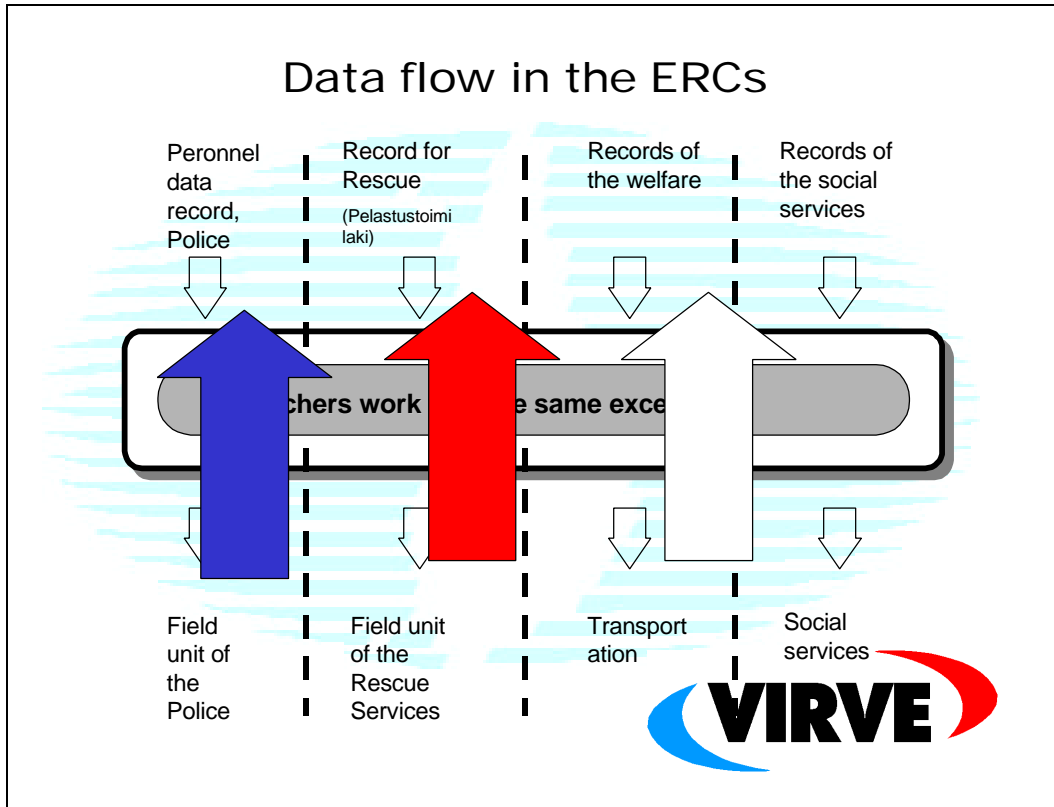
Data flow in the ERCs

Peronnel data record, Police

Record for Rescue
(Pelastustoimi laki)

Records of the welfare

Records of the social services

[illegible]chers work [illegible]e same exce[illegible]

Field unit of the Police

Field unit of the Rescue Services

Transport ation

Social services

VIRVE